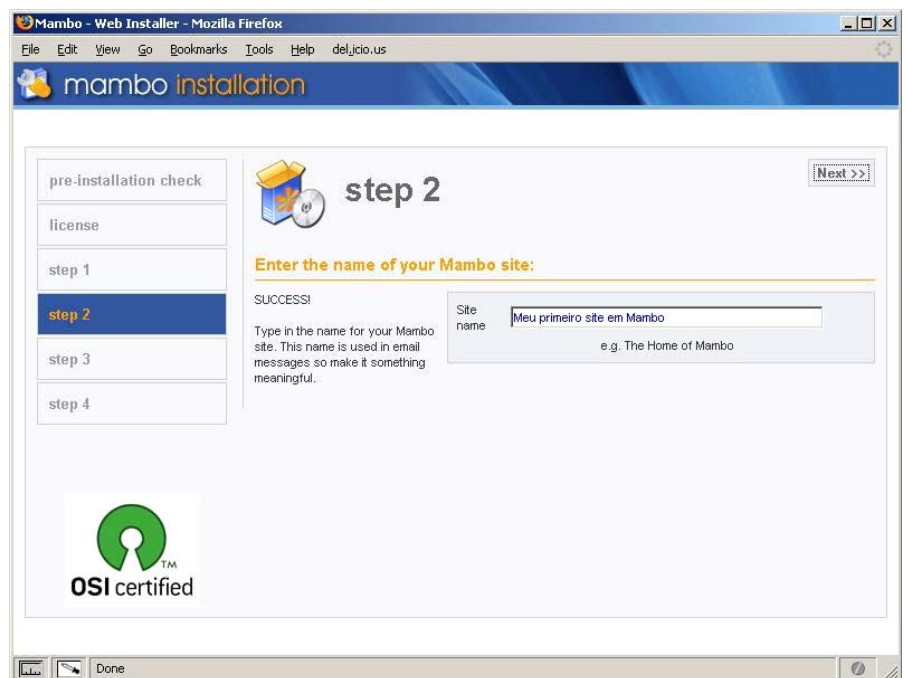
Mambo - Web Installer - Mozilla Firefox

File Edit View Go Bookmarks Tools Help del.icio.us

mambo installation

pre-installation check

license

step 1

step 2

step 3

step 4

step 2

Next >>

Enter the name of your Mambo site:

SUCCESS!

Type in the name for your Mambo site. This name is used in email messages so make it something meaningful.

Site name Meu primeiro site em Mambo

e.g. The Home of Mambo

TM

OSI certified

Done